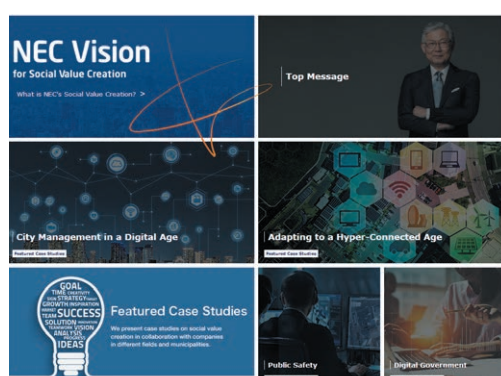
NEC Vision
for Social Value Creation

What is NEC's Social Value Creation? >

Top Message

City Management in a Digital Age
Featured Case Studies

Adapting to a Hyper-Connected Age
Featured Case Studies

GOAL
TIME
STRATEGY
GROWTH
TEAM
SUCCESS
SOLUTION
VISION
ANALYSIS
IDEAS

Featured Case Studies
We present case studies on social value creation in collaboration with companies in different fields and municipalities.

Public Safety

Digital Government